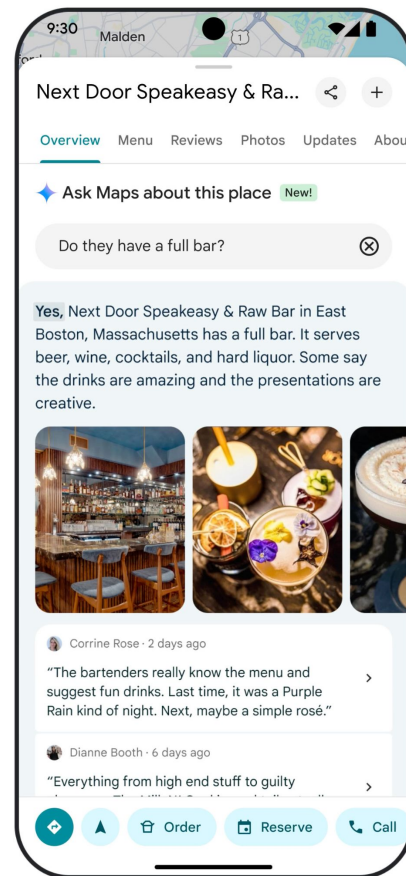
9:30 Malden

1

Next Door Speakeasy & Ra...

Overview Menu Reviews Photos Updates Abou

Ask Maps about this place New!

Do they have a full bar?

Yes, Next Door Speakeasy & Raw Bar in East Boston, Massachusetts has a full bar. It serves beer, wine, cocktails, and hard liquor. Some say the drinks are amazing and the presentations are creative.

Corrine Rose · 2 days ago

"The bartenders really know the menu and suggest fun drinks. Last time, it was a Purple Rain kind of night. Next, maybe a simple rosé."

Dianne Booth · 6 days ago

"Everything from high end stuff to guilty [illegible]

Order Reserve Call